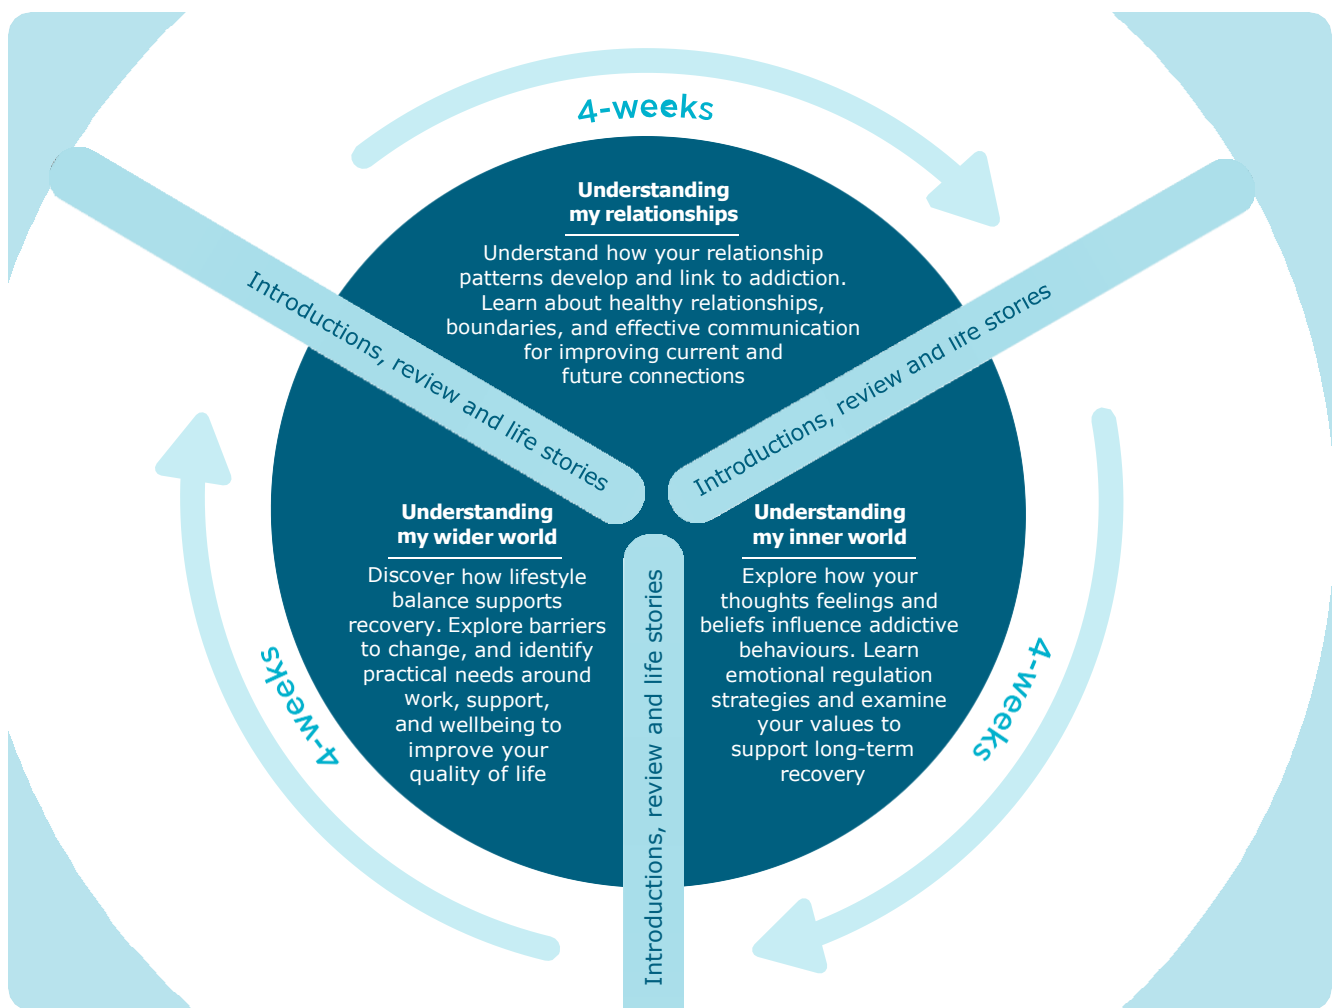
4-weeks

Understanding my relationships

Understand how your relationship patterns develop and link to addiction. Learn about healthy relationships, boundaries, and effective communication for improving current and future connections

Introductions, review and life stories

Introductions, review and life stories

Understanding my wider world

Discover how lifestyle balance supports recovery. Explore barriers to change, and identify practical needs around work, support, and wellbeing to improve your quality of life

Introductions, review and life stories

Understanding my inner world

Explore how your thoughts feelings and beliefs influence addictive behaviours. Learn emotional regulation strategies and examine your values to support long-term recovery

4-weeks

4-weeks